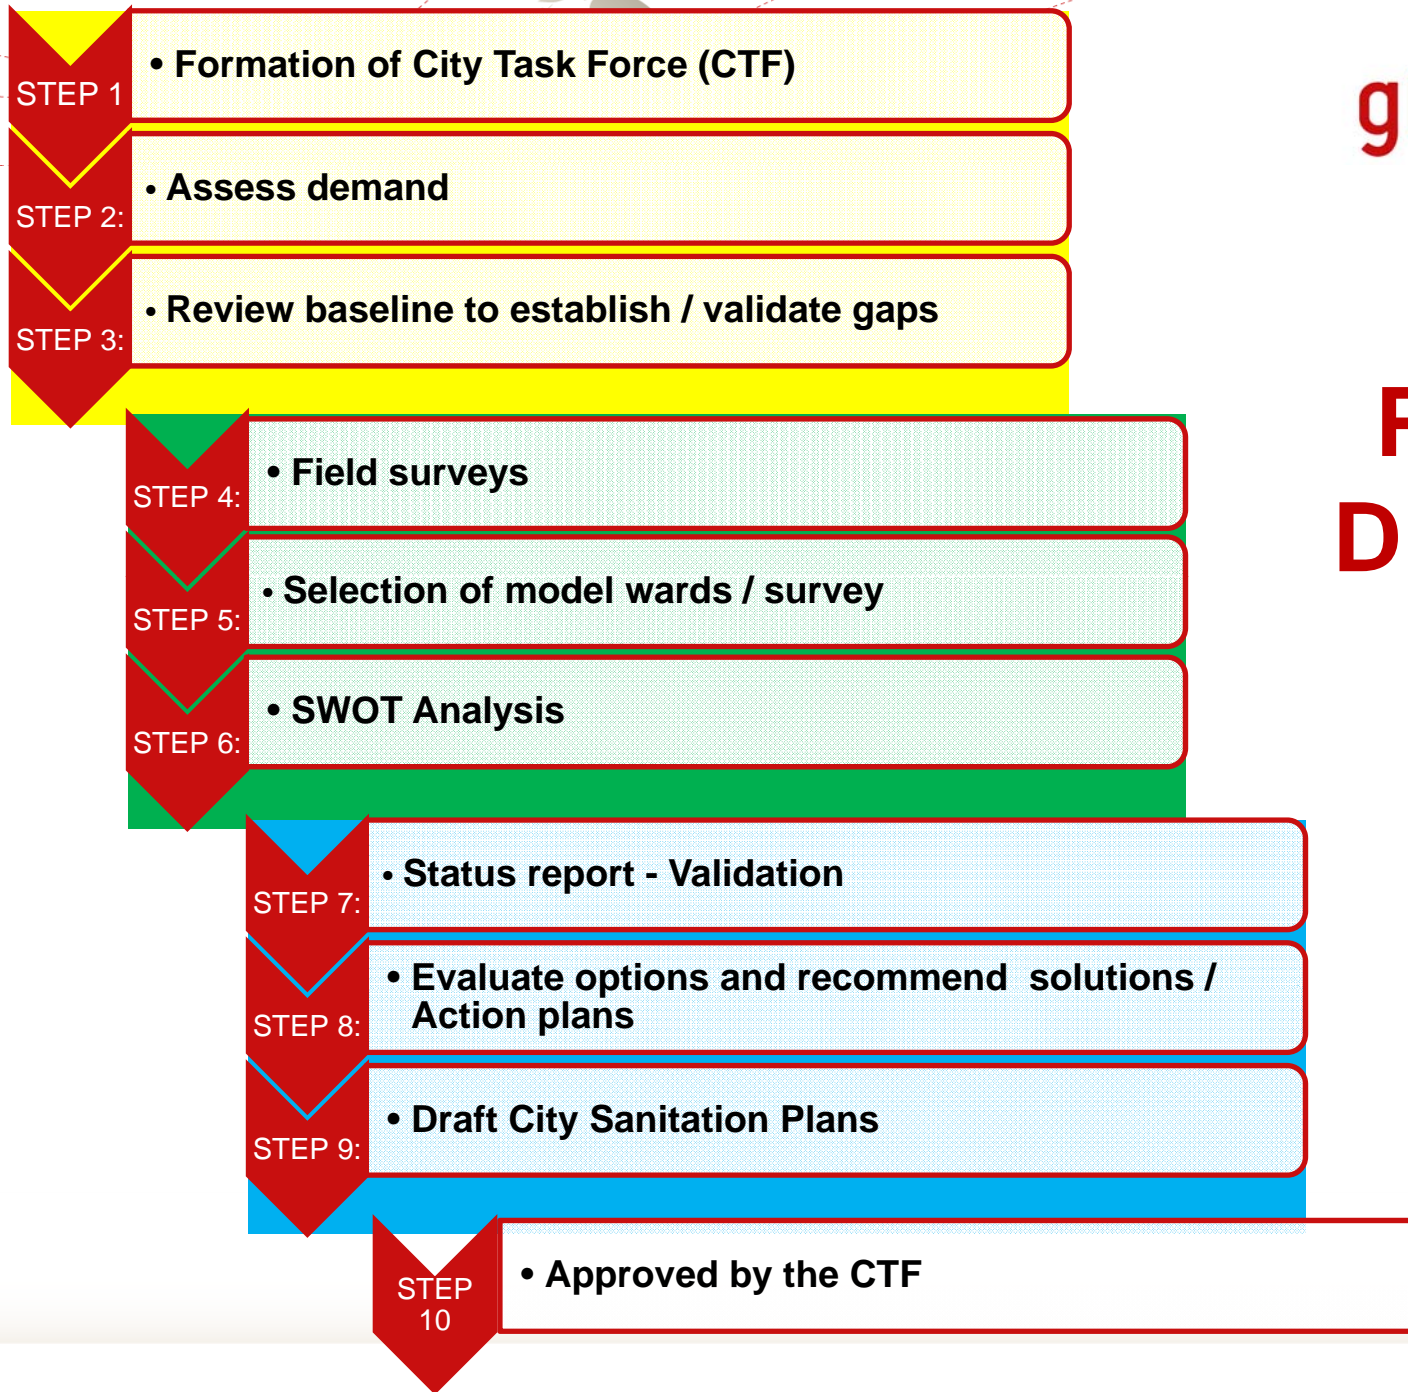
STEP 1
• Formation of City Task Force (CTF)

STEP 2:
• Assess demand

STEP 3:
• Review baseline to establish / validate gaps

STEP 4:
• Field surveys

STEP 5:
• Selection of model wards / survey

STEP 6:
• SWOT Analysis

STEP 7:
• Status report - Validation

STEP 8:
• Evaluate options and recommend solutions / Action plans

STEP 9:
• Draft City Sanitation Plans

STEP 10
• Approved by the CTF

g

F

D